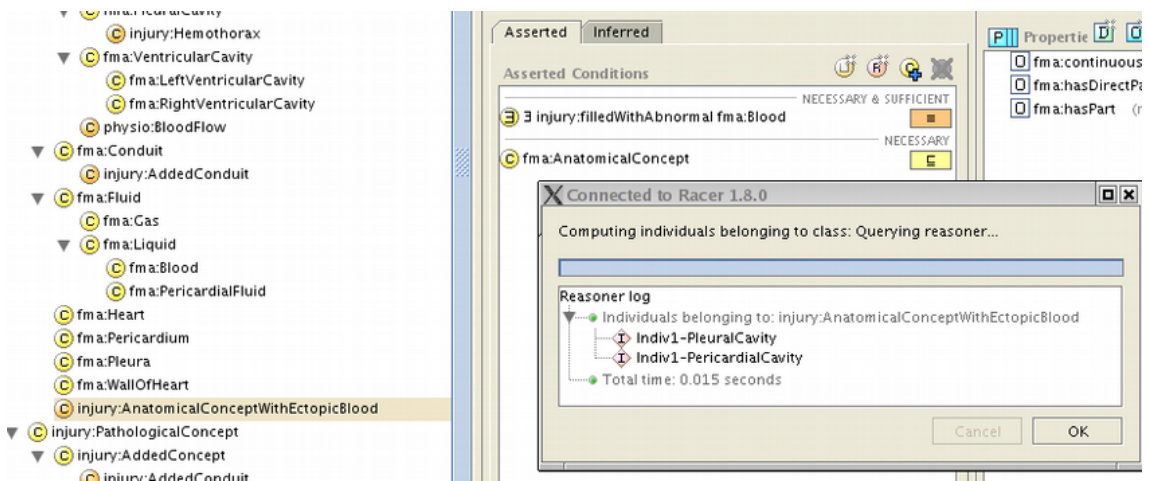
C fma:PleuralCavity
C injury:Hemothorax
▼ C fma:VentricularCavity
C fma:LeftVentricularCavity
C fma:RightVentricularCavity
C physio:BloodFlow
▼ C fma:Conduit
C injury:AddedConduit
▼ C fma:Fluid
C fma:Gas
▼ C fma:Liquid
C fma:Blood
C fma:PericardialFluid
C fma:Heart
C fma:Pericardium
C fma:Pleura
C fma:WallOfHeart
C injury:AnatomicalConceptWithEctopicBlood
▼ C injury:PathologicalConcept
▼ C injury:AddedConcept
C injury:AddedConduit

Asserted | Inferred

Asserted Conditions

NECESSARY & SUFFICIENT
∃ ∃ injury:filledWithAbnormal fma:Blood
NECESSARY
C fma:AnatomicalConcept

P Propertie
O fma:continuous
O fma:hasDirectPa
O fma:hasPart (r

Connected to Racer 1.8.0

Computing individuals belonging to class: Querying reasoner...

Reasoner log
Individuals belonging to: injury:AnatomicalConceptWithEctopicBlood
I Indiv1-PleuralCavity
I Indiv1-PericardialCavity
Total time: 0.015 seconds

Cancel
OK